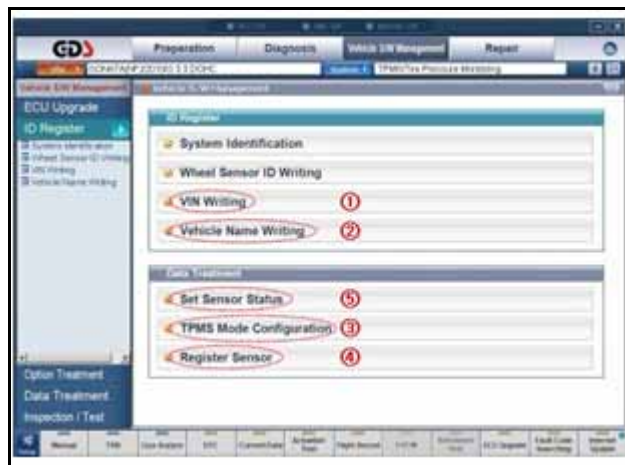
GDS

Preparation | Diagnosis | Vehicle S/W Management | Repair

SONATA(NF)/2010/2.4 DOHC | System | TPMS(Tire Pressure Monitoring)

Vehicle S/W Management

Vehicle S/W Management

ECU Upgrade

ID Register

System Identification
Wheel Sensor ID Writing
VIN Writing
Vehicle Name Writing

ID Register

System Identification

Wheel Sensor ID Writing

VIN Writing ①

Vehicle Name Writing ②

Data Treatment

Set Sensor Status ⑤

TPMS Mode Configuration ③

Register Sensor ④

Option Treatment

Data Treatment

Inspection / Test

Manual | TSB | Case Analysis | DTC | Current Data | Actuation Test | Flight Record | DVOM | Simulation Test | ECU Upgrade | Fault Code Searching | Internet Update